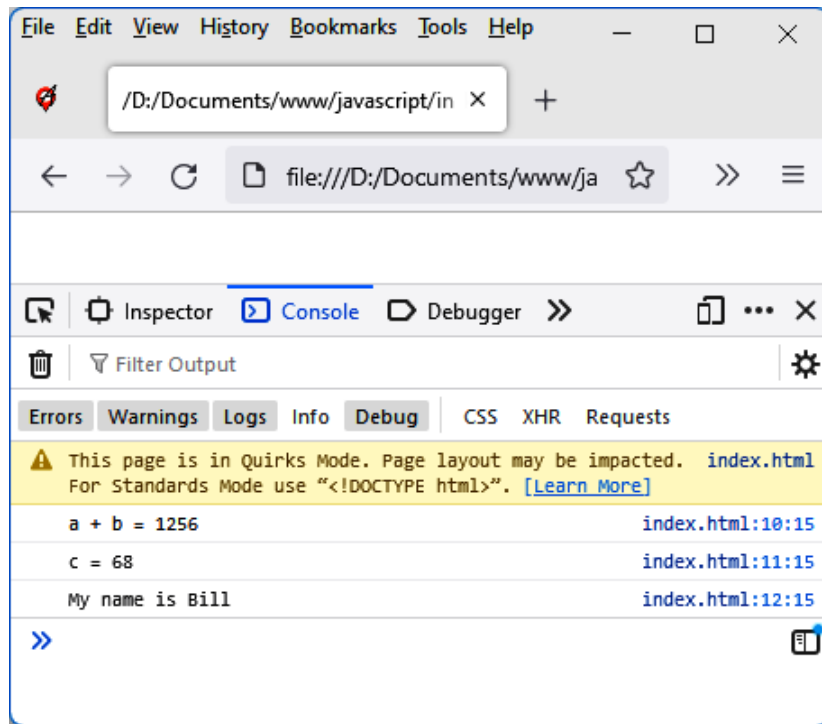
File Edit View History Bookmarks Tools Help

/D:/Documents/www/javascript/in ×

file:///D:/Documents/www/ja

Inspector Console Debugger

Filter Output

Errors Warnings Logs Info Debug CSS XHR Requests

This page is in Quirks Mode. Page layout may be impacted. For Standards Mode use “<!DOCTYPE html>”. [Learn More] index.html

a + b = 1256 index.html:10:15

c = 68 index.html:11:15

My name is Bill index.html:12:15

»